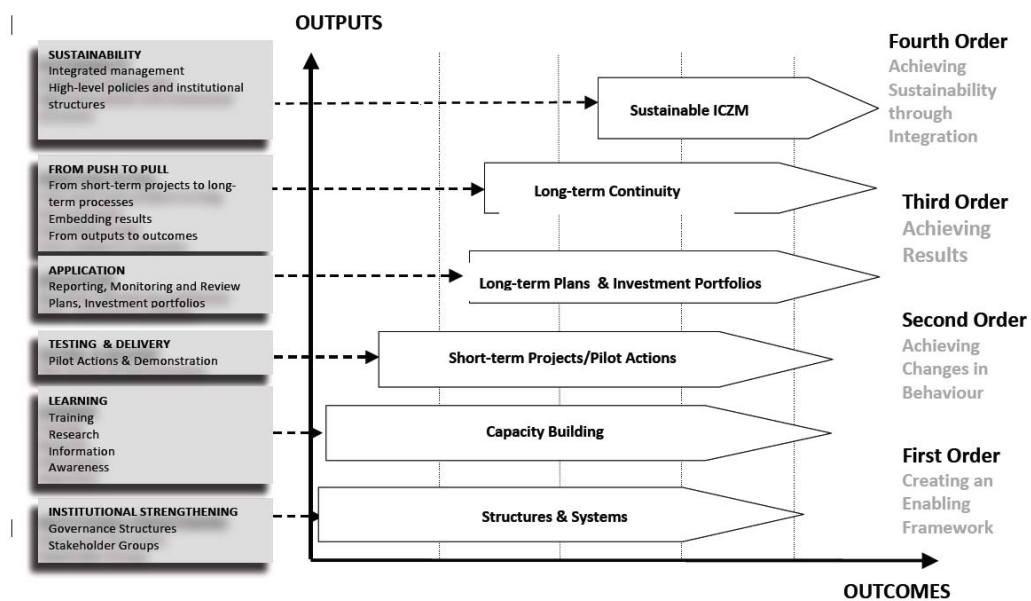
OUTPUTS

SUSTAINABILITY
Integrated management
High-level policies and institutional structures

FROM PUSH TO PULL
From short-term projects to long-term processes
Embedding results
From outputs to outcomes

APPLICATION
Reporting, Monitoring and Review
Plans, Investment portfolios

TESTING & DELIVERY
Pilot Actions & Demonstration

LEARNING
Training
Research
Information
Awareness

INSTITUTIONAL STRENGTHENING
Governance Structures
Stakeholder Groups

Sustainable ICZM

Long-term Continuity

Long-term Plans & Investment Portfolios

Short-term Projects/Pilot Actions

Capacity Building

Structures & Systems

Fourth Order
Achieving Sustainability through Integration

Third Order
Achieving Results

Second Order
Achieving Changes in Behaviour

First Order
Creating an Enabling Framework

OUTCOMES